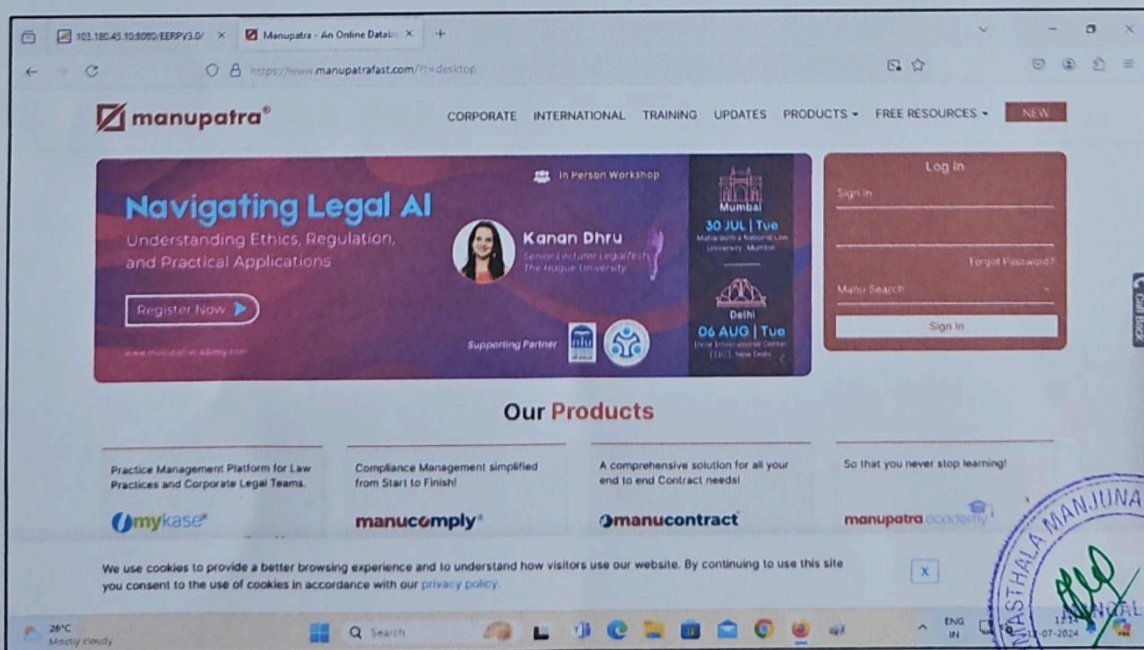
103.180.45.10:8080/EERPV3.0/ ×
Manupatra - An Online Datab ×
+

https://www.manupatrafast.com/?i=desktop

manupatra®

CORPORATE INTERNATIONAL TRAINING UPDATES PRODUCTS FREE RESOURCES NEW

In Person Workshop

Navigating Legal AI
Understanding Ethics, Regulation, and Practical Applications

Register Now

Kanan Dhru
Senior Lecturer Legal Tech
The Hague University

Supporting Partner

Mumbai
30 JUL | Tue
Maharashtra National Law University, Mumbai

Delhi
06 AUG | Tue
India International Centre (IIC), New Delhi

Log In
Sign In
Forgot Password?
Manu Search
Sign In

Our Products

Practice Management Platform for Law Practices and Corporate Legal Teams.
mykase®

Compliance Management simplified from Start to Finish!
manucomply®

A comprehensive solution for all your end to end Contract needs!
manucontract

So that you never stop learning!
manupatra academy

We use cookies to provide a better browsing experience and to understand how visitors use our website. By continuing to use this site you consent to the use of cookies in accordance with our privacy policy.
X

28°C
Mostly cloudy
Search
ENG IN
12:14
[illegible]-07-2024

MANJUNA
ASTHALA
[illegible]